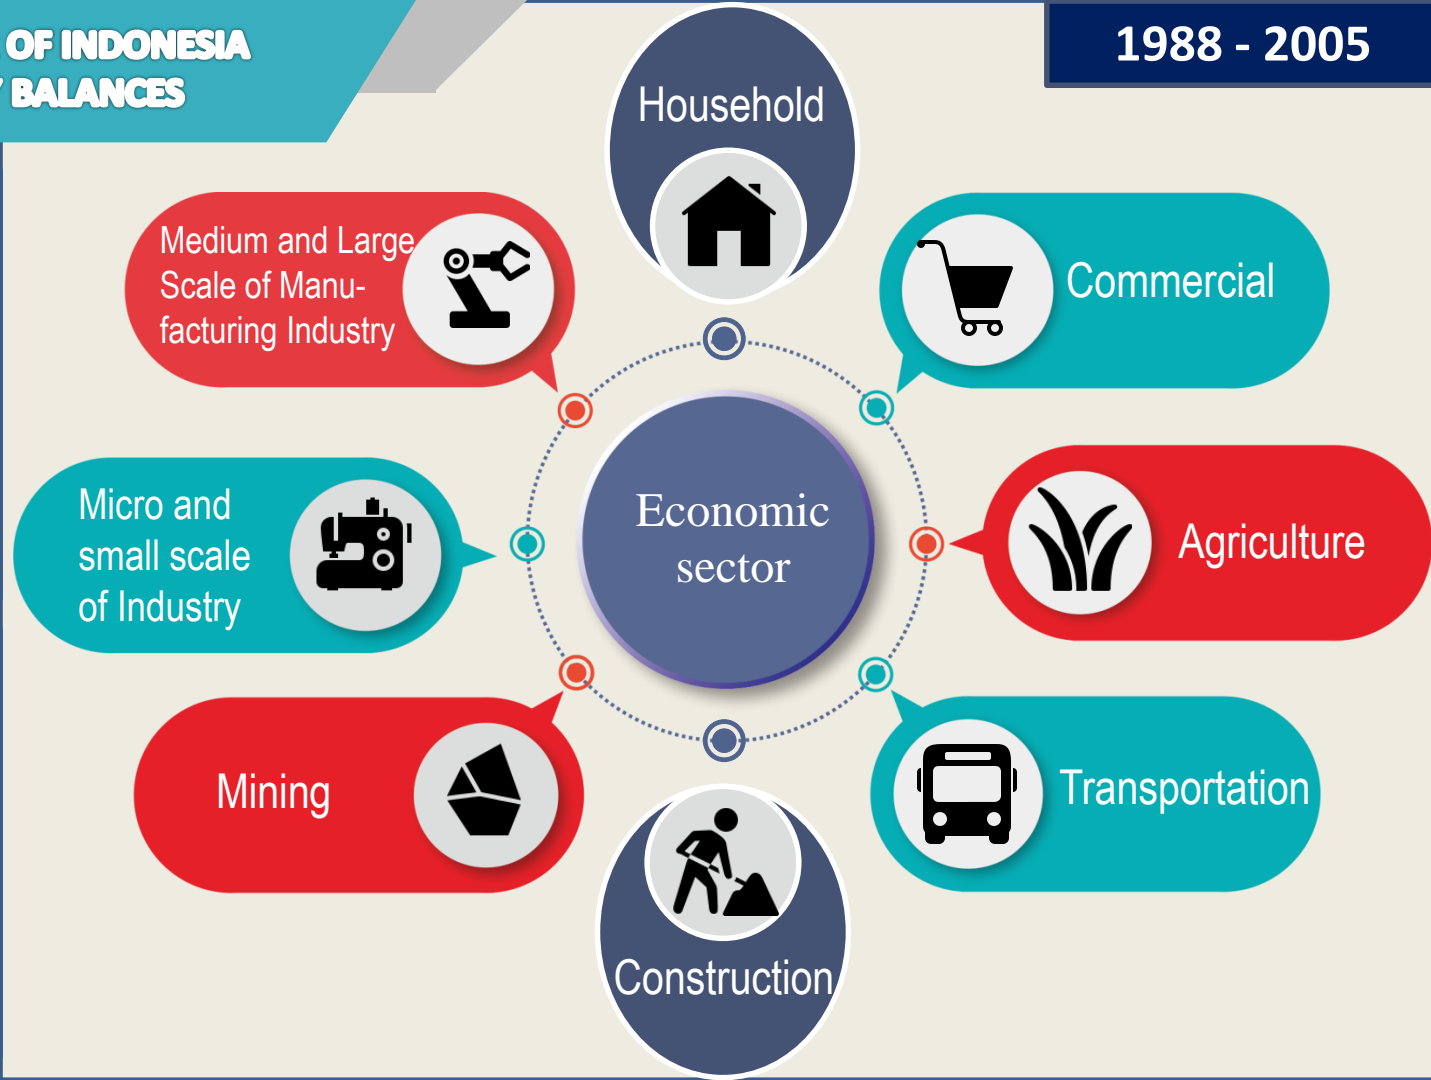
OF INDONESIA
BALANCES

1988 - 2005

Household

Medium and Large Scale of Manufacturing Industry

Commercial

Micro and small scale of Industry

Economic sector

Agriculture

Mining

Transportation

Construction